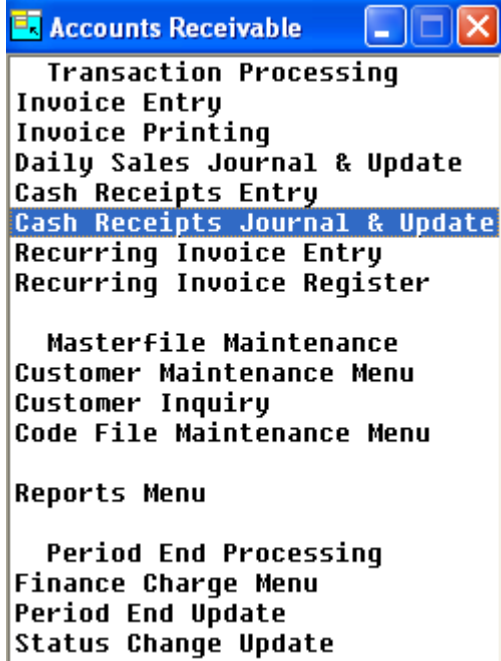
Accounts Receivable

Transaction Processing
Invoice Entry
Invoice Printing
Daily Sales Journal & Update
Cash Receipts Entry
Cash Receipts Journal & Update
Recurring Invoice Entry
Recurring Invoice Register

Masterfile Maintenance
Customer Maintenance Menu
Customer Inquiry
Code File Maintenance Menu

Reports Menu

Period End Processing
Finance Charge Menu
Period End Update
Status Change Update